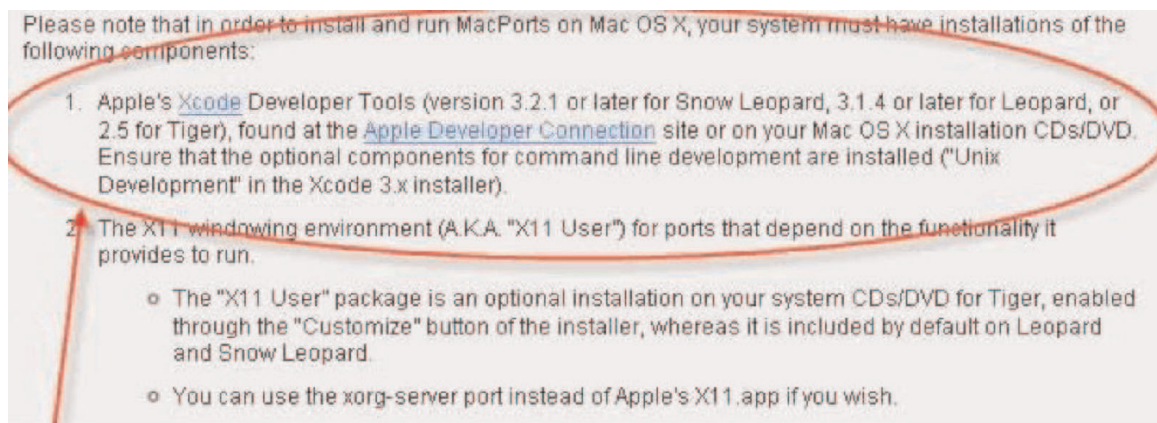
Please note that in order to install and run MacPorts on Mac OS X, your system must have installations of the following components:

1. Apple's Xcode Developer Tools (version 3.2.1 or later for Snow Leopard, 3.1.4 or later for Leopard, or 2.5 for Tiger), found at the Apple Developer Connection site or on your Mac OS X installation CDs/DVD. Ensure that the optional components for command line development are installed ("Unix Development" in the Xcode 3.x installer).

2. The X11 windowing environment (A.K.A. "X11 User") for ports that depend on the functionality it provides to run.

- The "X11 User" package is an optional installation on your system CDs/DVD for Tiger, enabled through the "Customize" button of the installer, whereas it is included by default on Leopard and Snow Leopard.

- You can use the xorg-server port instead of Apple's X11.app if you wish.